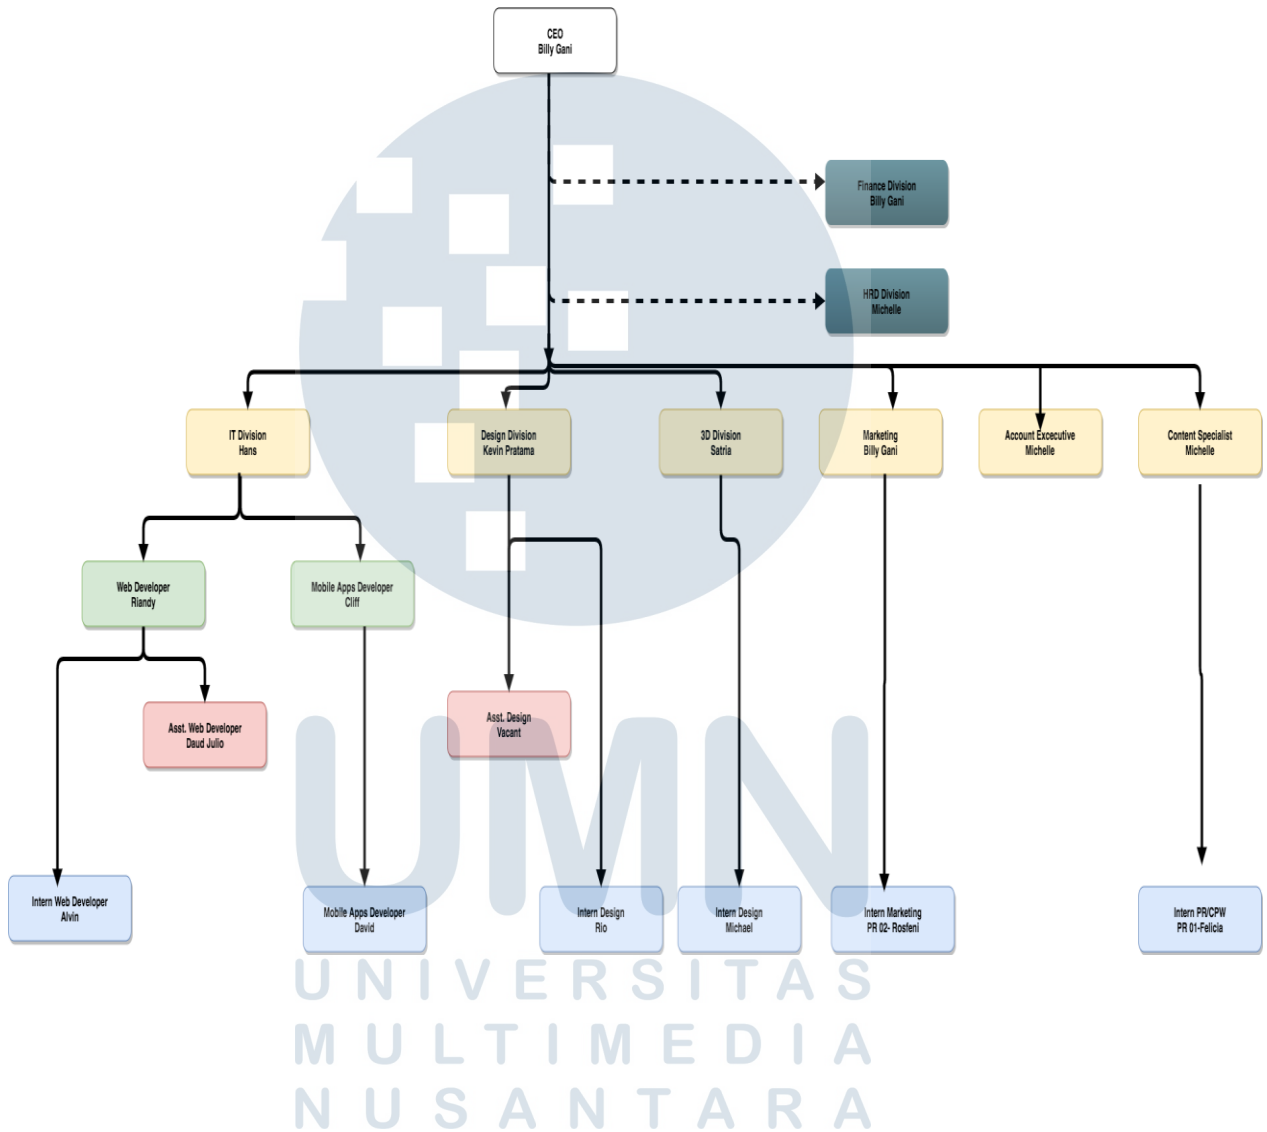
CEO
Billy Gani

Finance Division
Billy Gani

HRD Division
Michelle

IT Division
Hans

Design Division
Kevin Pratama

3D Division
Satria

Marketing
Billy Gani

Account Excecutive
Michelle

Content Specialist
Michelle

Web Developer
Riandy

Mobile Apps Developer
Cliff

Asst. Web Developer
Daud Julio

Asst. Design
Vacant

Intern Web Developer
Alvin

Mobile Apps Developer
David

Intern Design
Rio

Intern Design
Michael

Intern Marketing
PR 02- Rosfeni

Intern PR/CPW
PR 01-Felicia

UMN

UNIVERSITAS
MULTIMEDIA
NUSANTARA